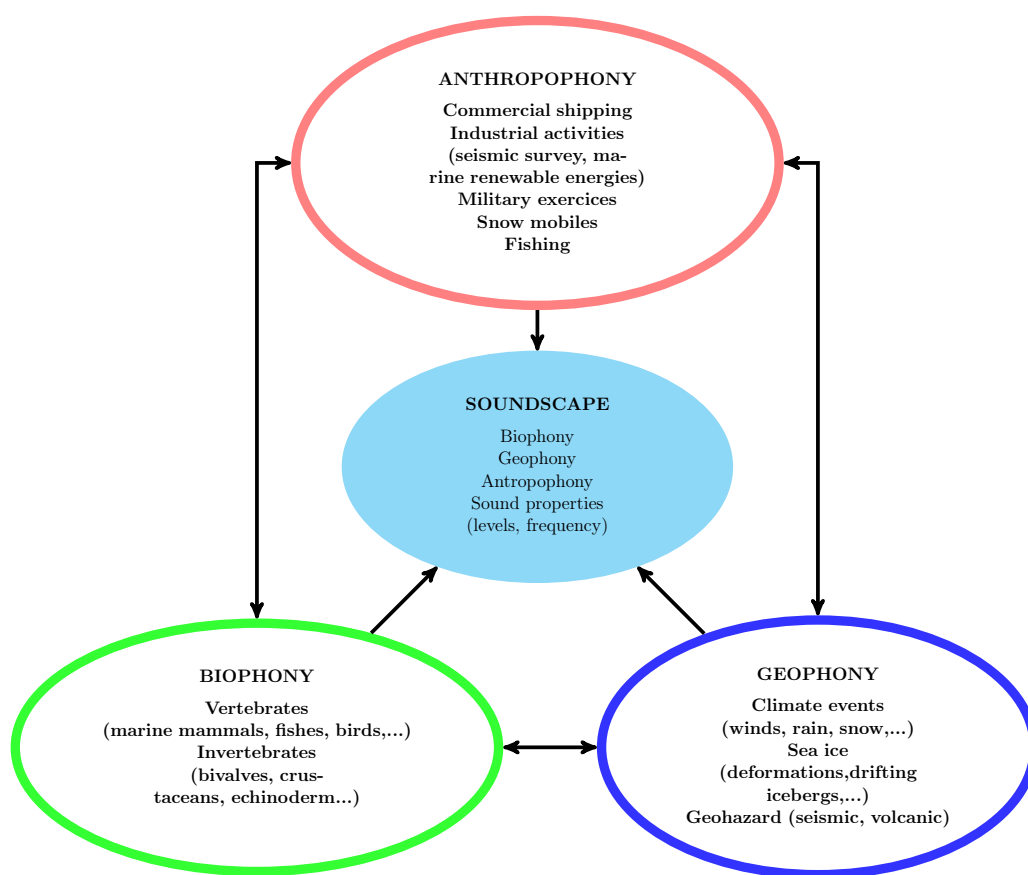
ANTHROPOPHONY

Commercial shipping
Industrial activities
(seismic survey, marine renewable energies)
Military exercices
Snow mobiles
Fishing

SOUNDSCAPE

Biophony
Geophony
Antropophony
Sound properties
(levels, frequency)

BIOPHONY

Vertebrates
(marine mammals, fishes, birds,...)
Invertebrates
(bivalves, crustaceans, echinoderm...)

GEOPHONY

Climate events
(winds, rain, snow,...)
Sea ice
(deformations,drifting icebergs,...)
Geohazard (seismic, volcanic)